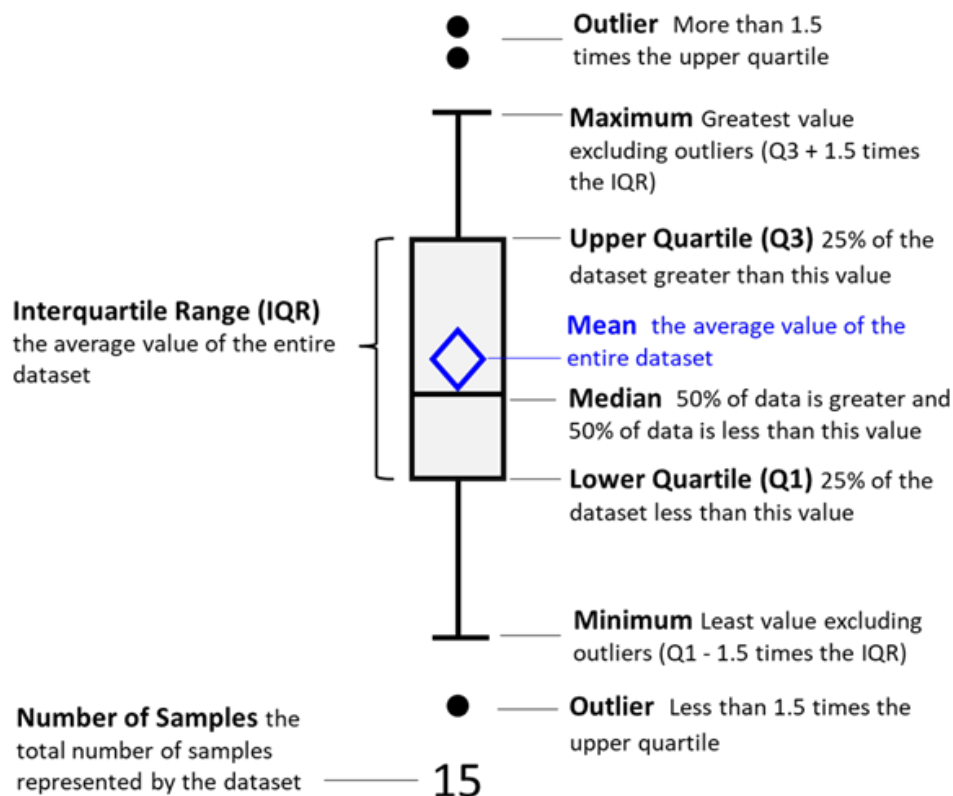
**Outlier** More than 1.5 times the upper quartile

**Maximum** Greatest value excluding outliers (Q3 + 1.5 times the IQR)

**Upper Quartile (Q3)** 25% of the dataset greater than this value

**Interquartile Range (IQR)** the average value of the entire dataset

**Mean** the average value of the entire dataset

**Median** 50% of data is greater and 50% of data is less than this value

**Lower Quartile (Q1)** 25% of the dataset less than this value

**Minimum** Least value excluding outliers (Q1 - 1.5 times the IQR)

**Outlier** Less than 1.5 times the upper quartile

**Number of Samples** the total number of samples represented by the dataset

15